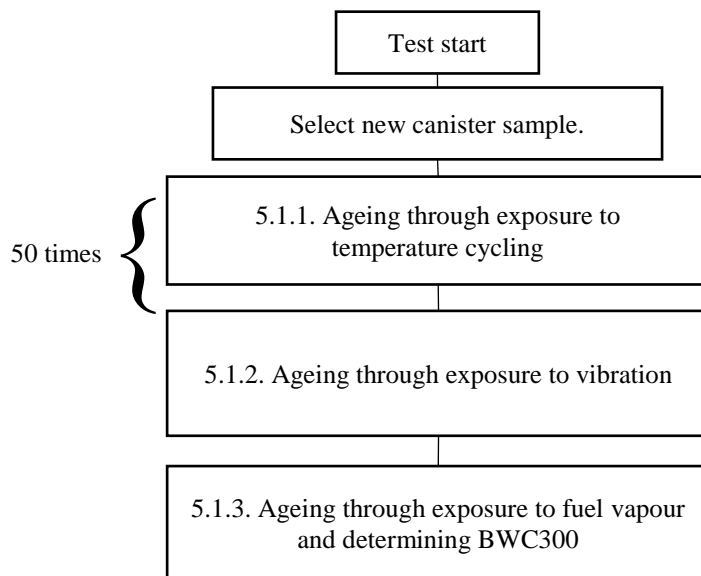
Test start

Select new canister sample.

50 times

5.1.1. Ageing through exposure to temperature cycling

5.1.2. Ageing through exposure to vibration

5.1.3. Ageing through exposure to fuel vapour and determining BWC300